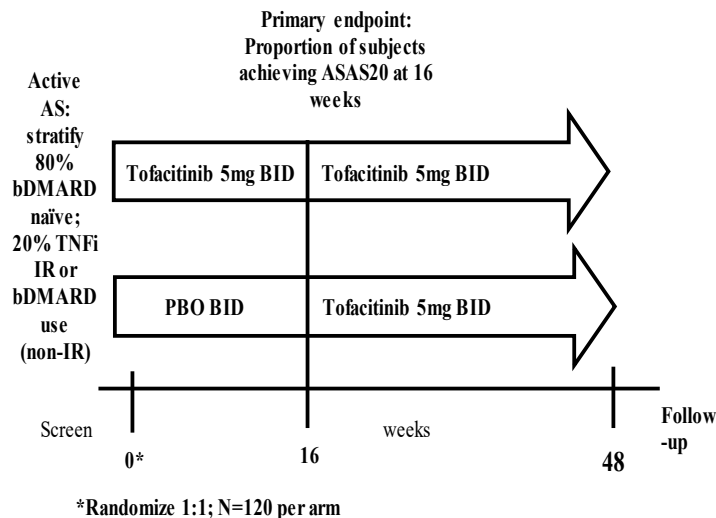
Primary endpoint: Proportion of subjects achieving ASAS20 at 16 weeks

Active AS: stratify 80% bDMARD naïve; 20% TNFi IR or bDMARD use (non-IR)

Tofacitinib 5mg BID

Tofacitinib 5mg BID

PBO BID

Tofacitinib 5mg BID

Screen

weeks

Follow-up

0*

16

48

*Randomize 1:1; N=120 per arm